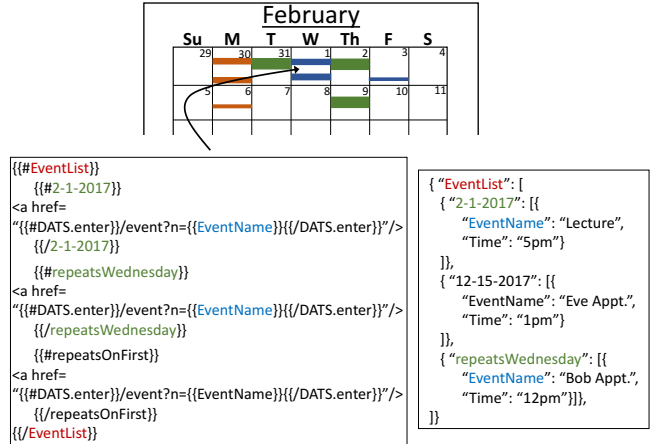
February

| Su | M | T | W | Th | F | S |
|---|---|---|---|---|---|---|
| 29 | 30 | 31 | 1 | 2 | 3 | 4 |
| 5 | 6 | 7 | 8 | 9 | 10 | 11 |

{{#EventList}}
{{#2-1-2017}}
<a href= "{{#DATS.enter}}/event?n={{EventName}}{{/DATS.enter}}"/>
{{/2-1-2017}}
{{#repeatsWednesday}}
<a href= "{{#DATS.enter}}/event?n={{EventName}}{{/DATS.enter}}"/>
{{/repeatsWednesday}}
{{#repeatsOnFirst}}
<a href= "{{#DATS.enter}}/event?n={{EventName}}{{/DATS.enter}}"/>
{{/repeatsOnFirst}}
{{/EventList}}

{ "EventList": [
{ "2-1-2017": [{
"EventName": "Lecture",
"Time": "5pm"}
]},
{ "12-15-2017": [{
"EventName": "Eve Appt.",
"Time": "1pm"}
]},
{ "repeatsWednesday": [{
"EventName": "Bob Appt.",
"Time": "12pm"}]},
]}